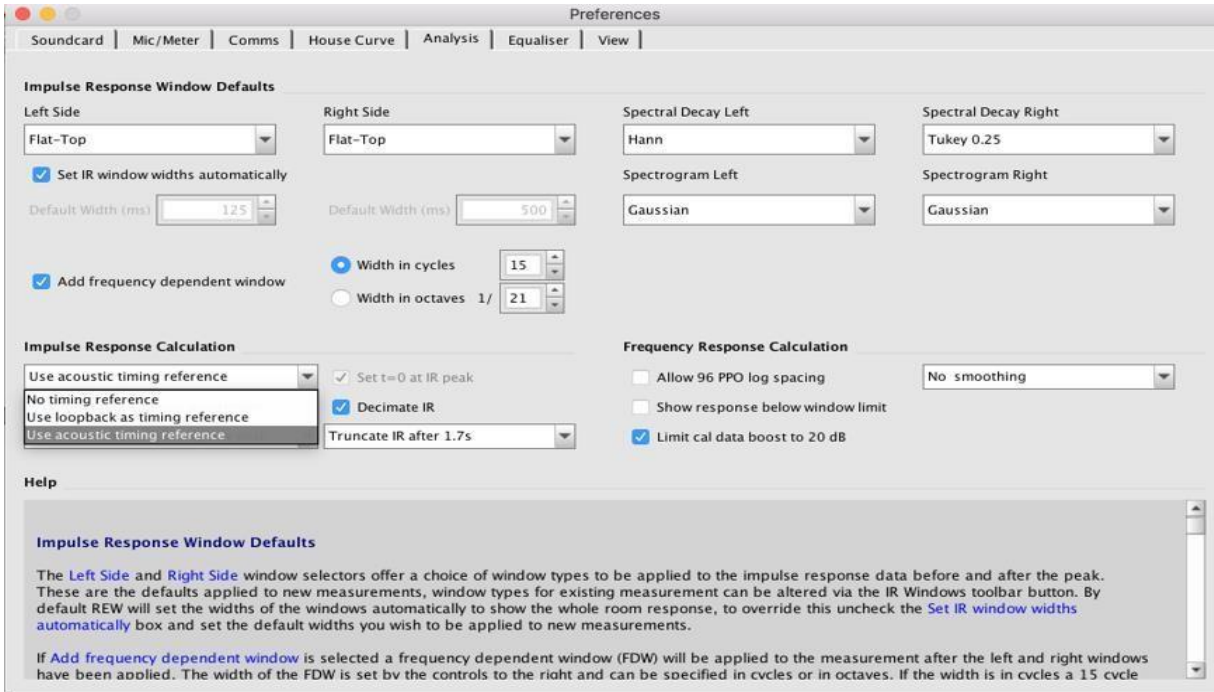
Preferences

Soundcard | Mic/Meter | Comms | House Curve | Analysis | Equaliser | View

Impulse Response Window Defaults

Left Side
Flat-Top

Right Side
Flat-Top

Spectral Decay Left
Hann

Spectral Decay Right
Tukey 0.25

Set IR window widths automatically

Spectrogram Left
Gaussian

Spectrogram Right
Gaussian

Default Width (ms) 125

Default Width (ms) 500

Add frequency dependent window

Width in cycles 15

Width in octaves 1/ 21

Impulse Response Calculation

Use acoustic timing reference

No timing reference
Use loopback as timing reference
Use acoustic timing reference

Set t=0 at IR peak

Decimate IR

Truncate IR after 1.7s

Frequency Response Calculation

Allow 96 PPO log spacing

No smoothing

Show response below window limit

Limit cal data boost to 20 dB

Help

Impulse Response Window Defaults

The Left Side and Right Side window selectors offer a choice of window types to be applied to the impulse response data before and after the peak. These are the defaults applied to new measurements, window types for existing measurement can be altered via the IR Windows toolbar button. By default REW will set the widths of the windows automatically to show the whole room response, to override this uncheck the Set IR window widths automatically box and set the default widths you wish to be applied to new measurements.

If Add frequency dependent window is selected a frequency dependent window (FDW) will be applied to the measurement after the left and right windows have been applied. The width of the FDW is set by the controls to the right and can be specified in cycles or in octaves. If the width is in cycles a 15 cycle